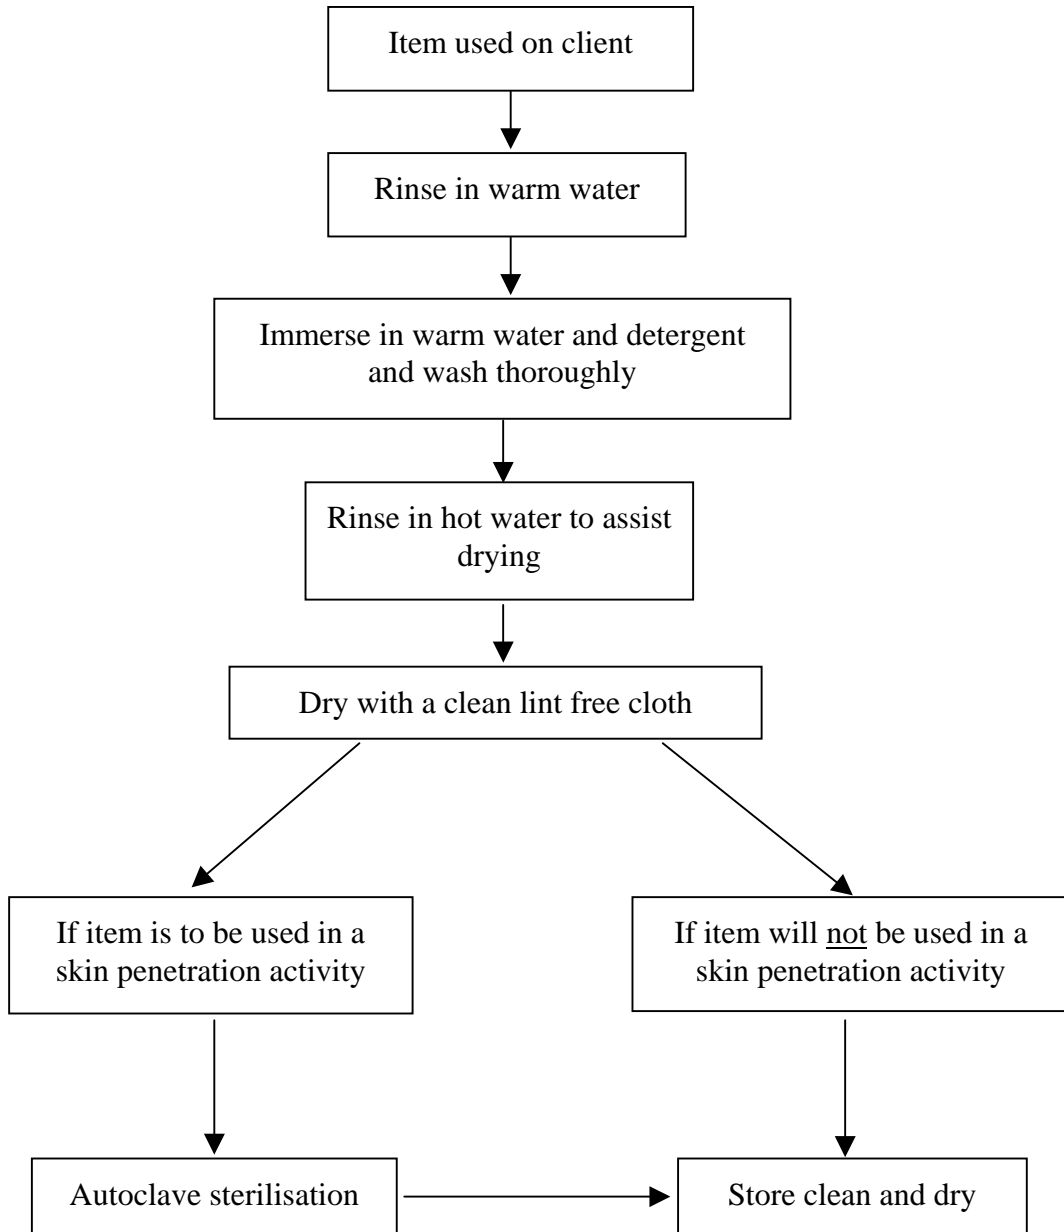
Item used on client

Rinse in warm water

Immerse in warm water and detergent and wash thoroughly

Rinse in hot water to assist drying

Dry with a clean lint free cloth

If item is to be used in a skin penetration activity

If item will not be used in a skin penetration activity

Autoclave sterilisation

Store clean and dry